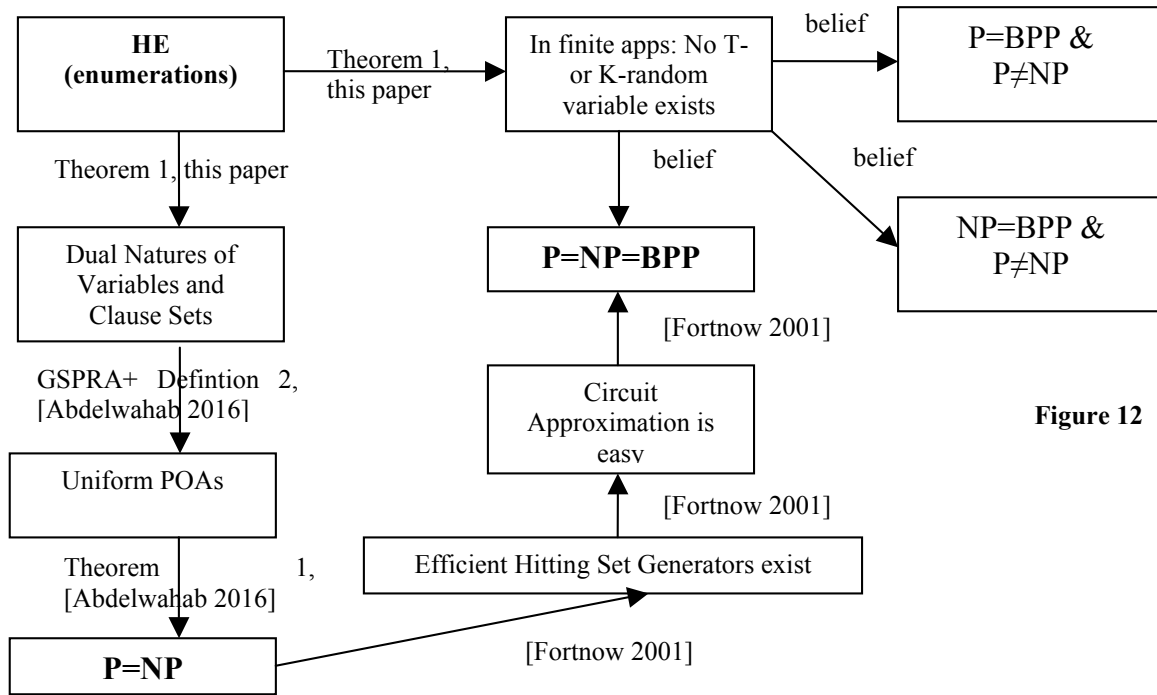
HE (enumerations)

Theorem 1, this paper

In finite apps: No T- or K-random variable exists

belief

P=BPP & P≠NP

belief

belief

NP=BPP & P≠NP

Theorem 1, this paper

Dual Natures of Variables and Clause Sets

P=NP=BPP

[Fortnow 2001]

GSPRA+ Defintion 2, [Abdelwahab 2016]

Circuit Approximation is easv

Figure 12

Uniform POAs

[Fortnow 2001]

Theorem 1, [Abdelwahab 2016]

Efficient Hitting Set Generators exist

P=NP

[Fortnow 2001]